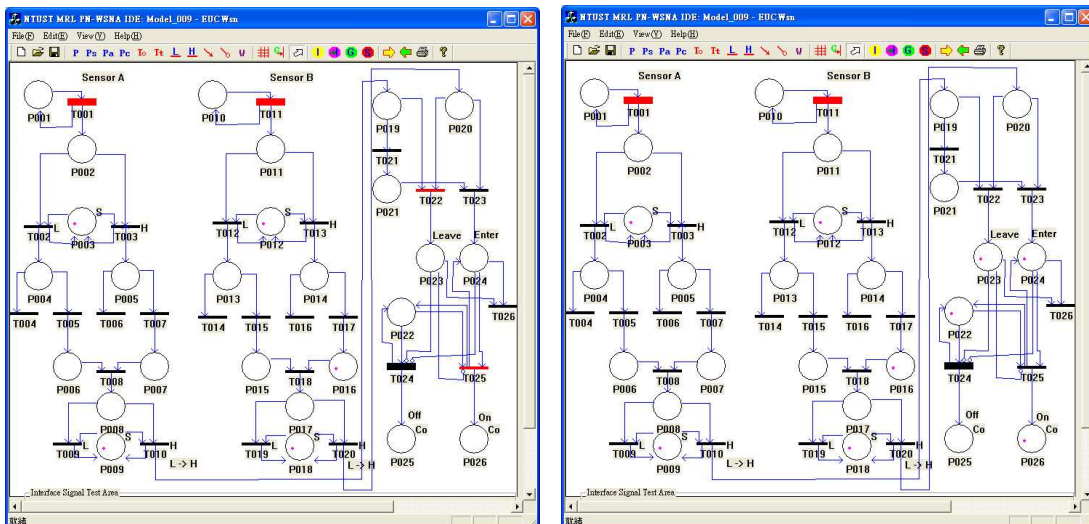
NTUST MRL PN-WSNA IDE: Model_009 - EUCWsn
File(F) Edit(E) View(V) Help(H)
P Ps Pa Pc To Tt L H V
Sensor A
Sensor B
P001 T001
P010 T011
P019 P020
T021
P002
P011
P021 T022 T023
S
T002 L P003 T003 H
S
T012 L P012 T013 H
Leave Enter
P023 P024
T026
P004 P005
P013 P014
T004 T005 T006 T007
T014 T015 T016 T017
P022
P006 T008 P007
P015 T018 P016
T024 T025
P008
P017
Off Co
On Co
T009 L S P009 T010 H
T019 L S P018 T020 H
P025 P026
L -> H
L -> H
Interface Signal Test Area
就緒

NTUST MRL PN-WSNA IDE: Model_009 - EUCWsn
File(F) Edit(E) View(V) Help(H)
P Ps Pa Pc To Tt L H V
Sensor A
Sensor B
P001 T001
P010 T011
P019 P020
T021
P002
P011
P021 T022 T023
S
T002 L P003 T003 H
S
T012 L P012 T013 H
Leave Enter
P023 P024
T026
P004 P005
P013 P014
T004 T005 T006 T007
T014 T015 T016 T017
P022
P006 T008 P007
P015 T018 P016
T024 T025
P008
P017
Off Co
On Co
T009 L S P009 T010 H
T019 L S P018 T020 H
P025 P026
L -> H
L -> H
Interface Signal Test Area
就緒